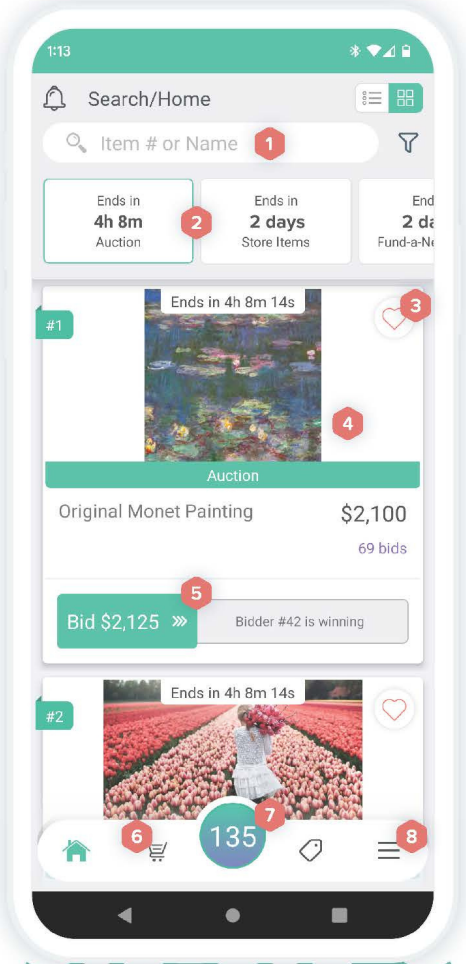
1:13

Search/Home

Item # or Name

1

Ends in
4h 8m
Auction

2

Ends in
2 days
Store Items

End
2 da
Fund-a-Ne

#1

Ends in 4h 8m 14s

3

4

Auction

Original Monet Painting

$2,100

69 bids

5

Bid $2,125 »

Bidder #42 is winning

#2

Ends in 4h 8m 14s

6

135

7

8